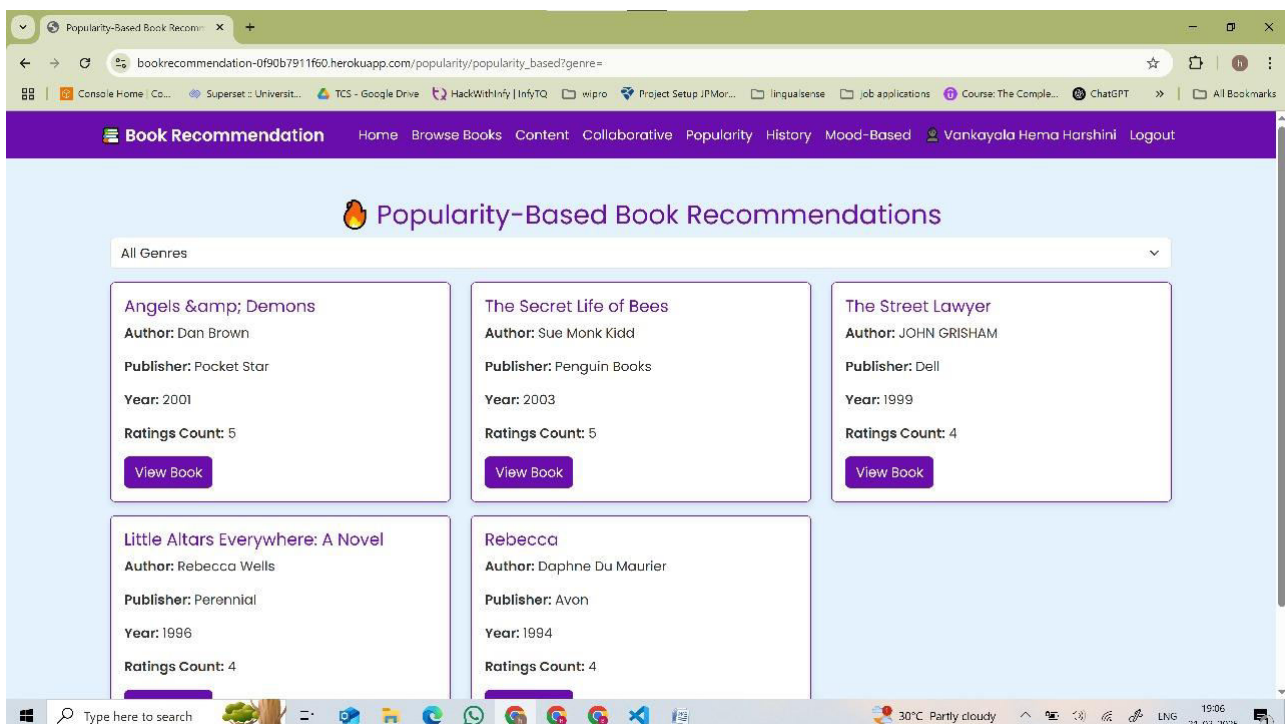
Popularity-Based Book Recom ×

bookrecommendation-0f90b7911f60.herokuapp.com/popularity/popularity_based?genre=

Console Home | Co... Superset :: Universit... TCS - Google Drive HackWithInfy | InfyTQ wipro Project Setup JPMor... lingualsense job applications Course: The Comple... ChatGPT » All Bookmarks

Book Recommendation Home Browse Books Content Collaborative Popularity History Mood-Based Vankayala Hema Harshini Logout

Popularity-Based Book Recommendations

All Genres

Angels &amp; Demons
Author: Dan Brown
Publisher: Pocket Star
Year: 2001
Ratings Count: 5
View Book

The Secret Life of Bees
Author: Sue Monk Kidd
Publisher: Penguin Books
Year: 2003
Ratings Count: 5
View Book

The Street Lawyer
Author: JOHN GRISHAM
Publisher: Dell
Year: 1999
Ratings Count: 4
View Book

Little Altars Everywhere: A Novel
Author: Rebecca Wells
Publisher: Perennial
Year: 1996
Ratings Count: 4

Rebecca
Author: Daphne Du Maurier
Publisher: Avon
Year: 1994
Ratings Count: 4

Type here to search 30°C Partly cloudy ENG 19:06 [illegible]